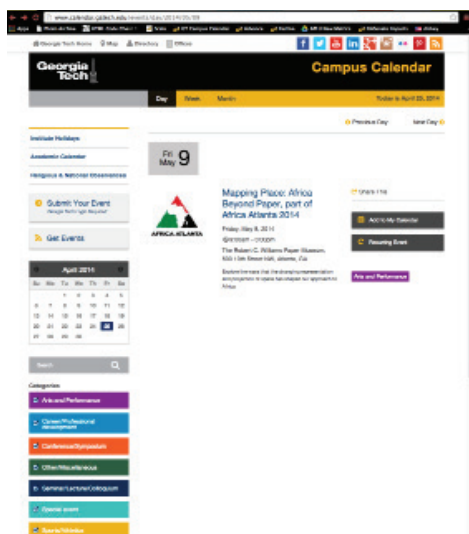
www.calendar.gatech.edu/events/day/2014/05/09

Georgia Tech Home   Map   Directory   Offices

Georgia Tech

Campus Calendar

Day   Week   Month   Today is April 22, 2014

Previous Day   Next Day

Institute Holidays

Academic Calendar

Religious & National Observances

Submit Your Event
Georgia Tech login Required

Get Events

April 2014

| Su | Mo | Tu | We | Th | Fr | Sa |
|---|---|---|---|---|---|---|
| | | 1 | 2 | 3 | 4 | 5 |
| 6 | 7 | 8 | 9 | 10 | 11 | 12 |
| 13 | 14 | 15 | 16 | 17 | 18 | 19 |
| 20 | 21 | 22 | 23 | 24 | 25 | 26 |
| 27 | 28 | 29 | 30 | | | |

Search

Categories

Arts and Performance

Career/Professional development

Conference/Symposium

Other/Miscellaneous

Seminar/Lecture/Colloquium

Special event

Sports/Athletics

Fri May 9

AFRICA ATLANTA

Mapping Place: Africa Beyond Paper, part of Africa Atlanta 2014

Friday, May 9, 2014
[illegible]

The Robert C. Williams Paper Museum, 500 10th Street NW, Atlanta, GA

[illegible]

Arts and Performance

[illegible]

Add to My Calendar

Recurring Event